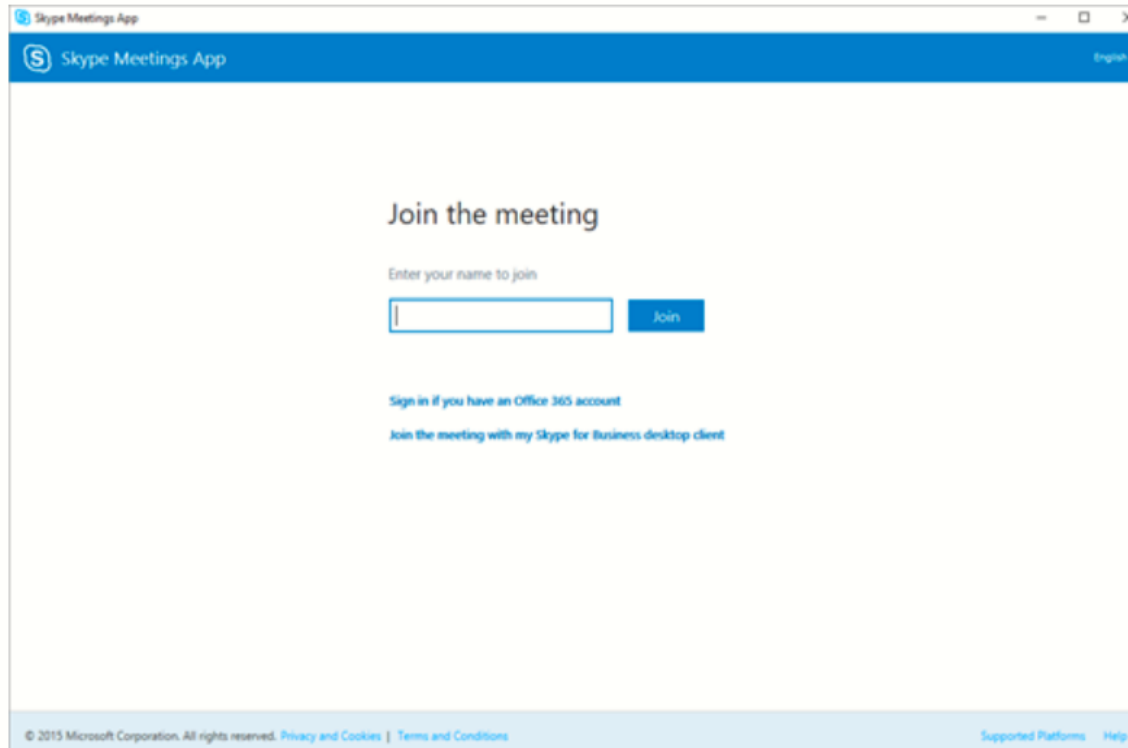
Skype Meetings App

Skype Meetings App

English

Join the meeting

Enter your name to join

Join

Sign in if you have an Office 365 account

Join the meeting with my Skype for Business desktop client

© 2015 Microsoft Corporation. All rights reserved. Privacy and Cookies | Terms and Conditions

Supported Platforms Help